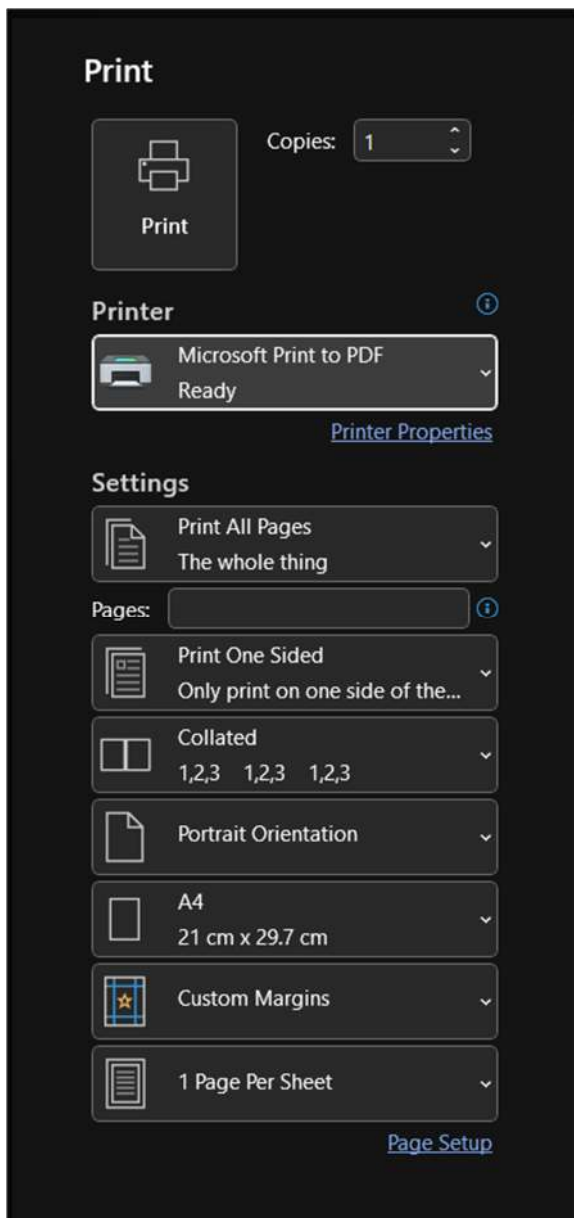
Print

Print

Copies: 1

Printer

Microsoft Print to PDF
Ready

Printer Properties

Settings

Print All Pages
The whole thing

Pages:

Print One Sided
Only print on one side of the...

Collated
1,2,3 1,2,3 1,2,3

Portrait Orientation

A4
21 cm x 29.7 cm

Custom Margins

1 Page Per Sheet

Page Setup